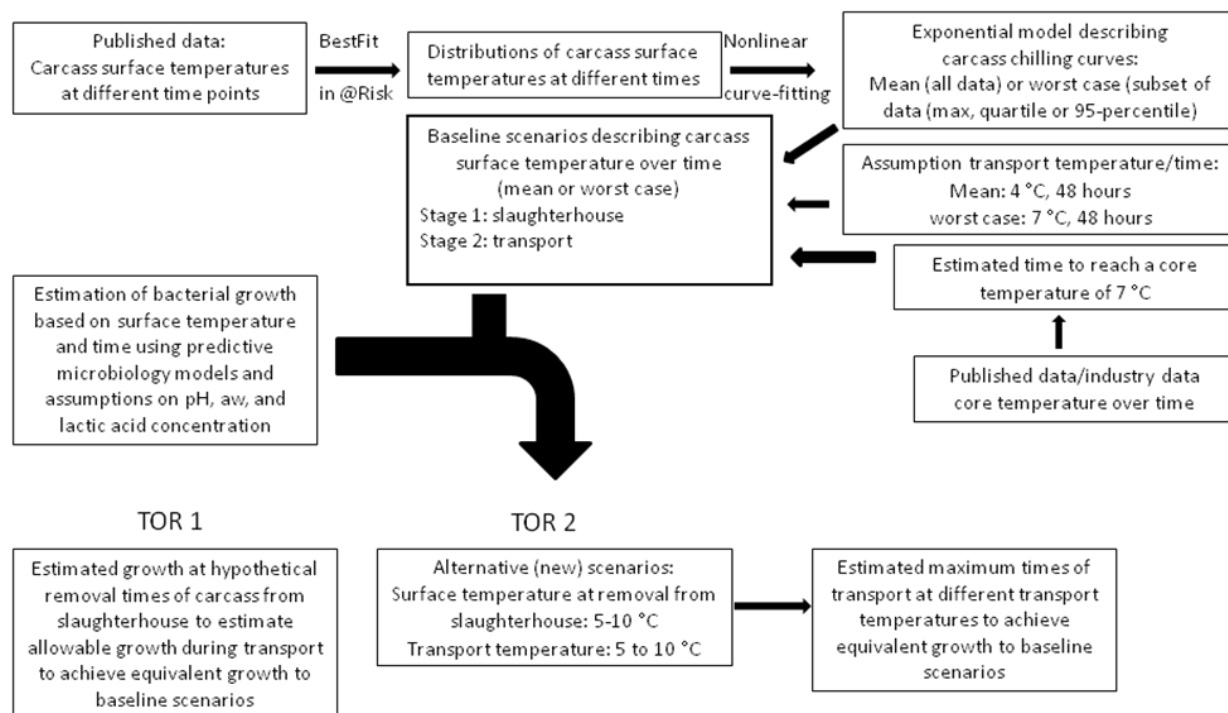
Published data:
Carcass surface temperatures at different time points

BestFit in @Risk

Distributions of carcass surface temperatures at different times

Nonlinear curve-fitting

Exponential model describing carcass chilling curves:
Mean (all data) or worst case (subset of data (max, quartile or 95-percentile)

Baseline scenarios describing carcass surface temperature over time
(mean or worst case)
Stage 1: slaughterhouse
Stage 2: transport

Assumption transport temperature/time:
Mean: 4 °C, 48 hours
worst case: 7 °C, 48 hours

Estimated time to reach a core temperature of 7 °C

Published data/industry data core temperature over time

Estimation of bacterial growth based on surface temperature and time using predictive microbiology models and assumptions on pH, aw, and lactic acid concentration

TOR 1

Estimated growth at hypothetical removal times of carcass from slaughterhouse to estimate allowable growth during transport to achieve equivalent growth to baseline scenarios

TOR 2

Alternative (new) scenarios:
Surface temperature at removal from slaughterhouse: 5-10 °C
Transport temperature: 5 to 10 °C

Estimated maximum times of transport at different transport temperatures to achieve equivalent growth to baseline scenarios